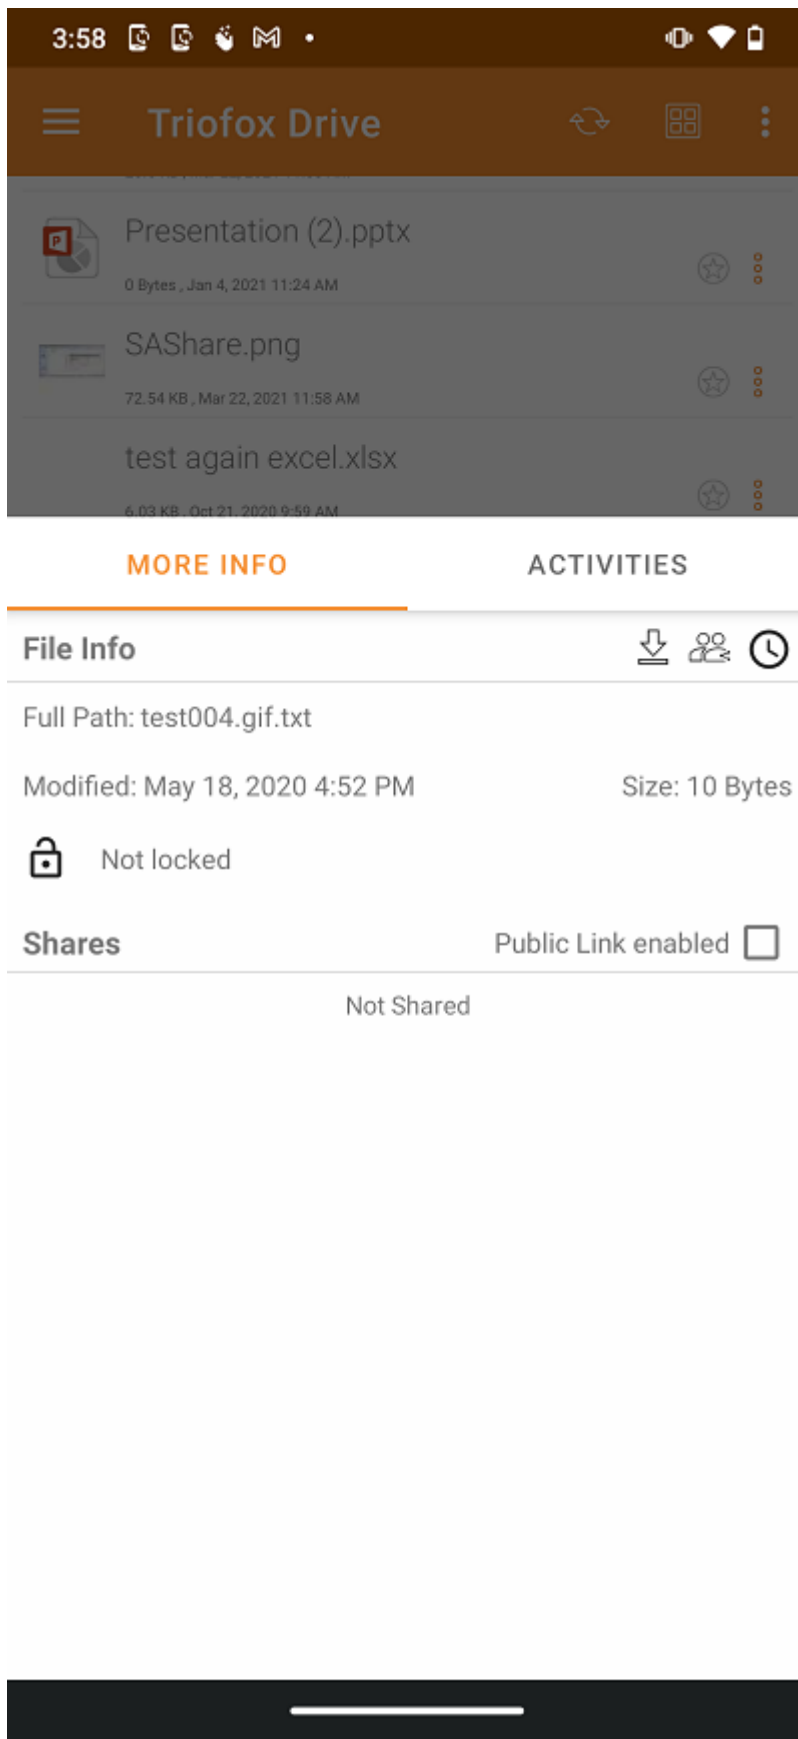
3:58

Triofox Drive

Presentation (2).pptx
0 Bytes , Jan 4, 2021 11:24 AM

SAShare.png
72.54 KB , Mar 22, 2021 11:58 AM

test again excel.xlsx
6.03 KB , Oct 21, 2020 9:59 AM

MORE INFO

ACTIVITIES

File Info

Full Path: test004.gif.txt

Modified: May 18, 2020 4:52 PM

Size: 10 Bytes

Not locked

Shares

Public Link enabled

Not Shared